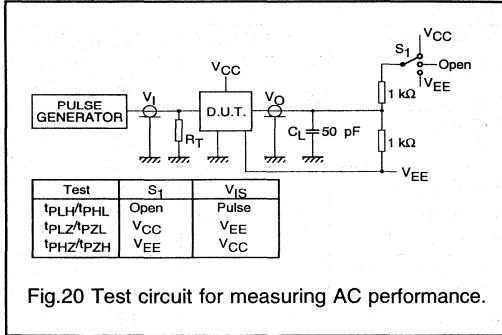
$V_{CC}$

$S_1$

Open

$V_{EE}$

$V_{CC}$

PULSE GENERATOR

$V_I$

D.U.T.

$V_O$

$R_T$

$C_L$ 50 pF

1 kΩ

1 kΩ

$V_{EE}$

| Test | $S_1$ | $V_{IS}$ |
|---|---|---|
| $t_{PLH}/t_{PHL}$ | Open | Pulse |
| $t_{PLZ}/t_{PZL}$ | $V_{CC}$ | $V_{EE}$ |
| $t_{PHZ}/t_{PZH}$ | $V_{EE}$ | $V_{CC}$ |

Fig.20 Test circuit for measuring AC performance.